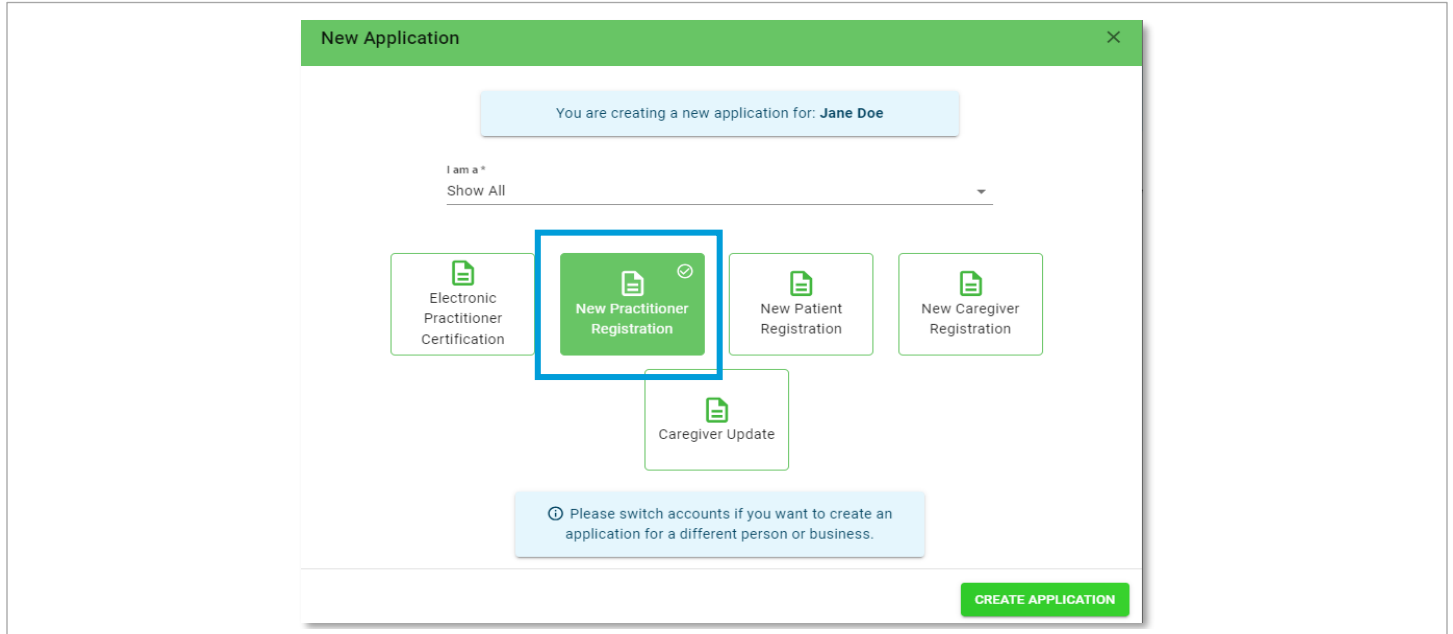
New Application

You are creating a new application for: **Jane Doe**

I am a *
Show All

Electronic Practitioner Certification

New Practitioner Registration

New Patient Registration

New Caregiver Registration

Caregiver Update

Please switch accounts if you want to create an application for a different person or business.

CREATE APPLICATION